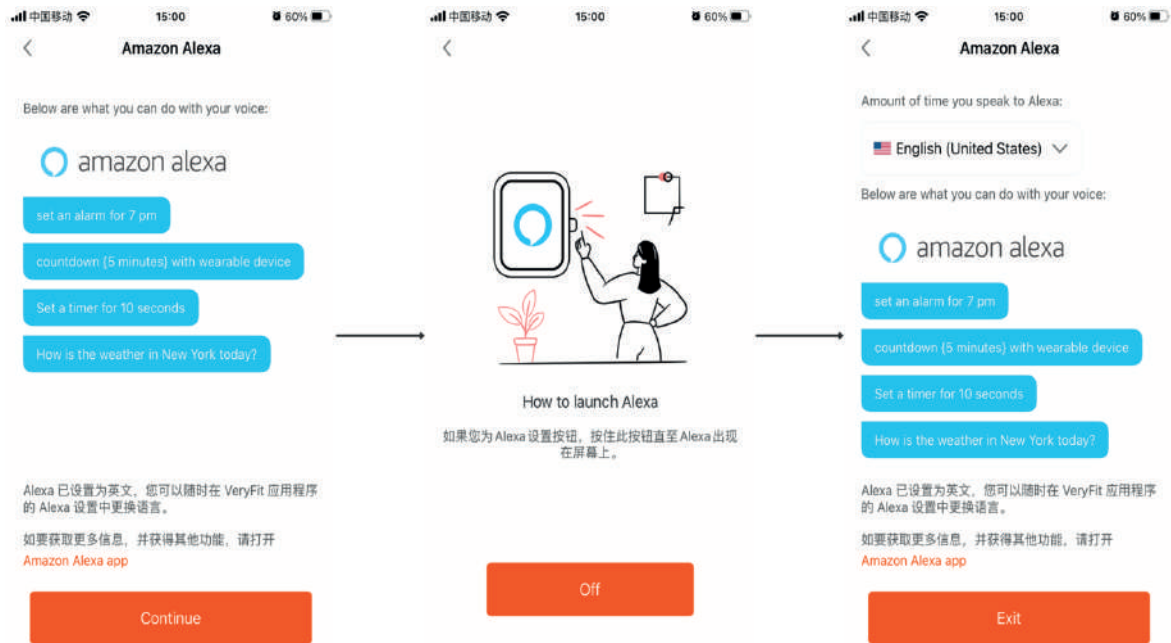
中国移动 15:00 60%

Amazon Alexa

Below are what you can do with your voice:

amazon alexa

set an alarm for 7 pm

countdown {5 minutes} with wearable device

Set a timer for 10 seconds

How is the weather in New York today?

Alexa 已设置为英文，您可以随时在 VeryFit 应用程序的 Alexa 设置中更换语言。

如要获取更多信息，并获得其他功能，请打开
Amazon Alexa app

Continue

中国移动 15:00 60%

How to launch Alexa

如果您为 Alexa 设置按钮，按住此按钮直至 Alexa 出现在屏幕上。

Off

中国移动 15:00 60%

Amazon Alexa

Amount of time you speak to Alexa:

English (United States)

Below are what you can do with your voice:

amazon alexa

set an alarm for 7 pm

countdown {5 minutes} with wearable device

Set a timer for 10 seconds

How is the weather in New York today?

Alexa 已设置为英文，您可以随时在 VeryFit 应用程序的 Alexa 设置中更换语言。

如要获取更多信息，并获得其他功能，请打开
Amazon Alexa app

Exit